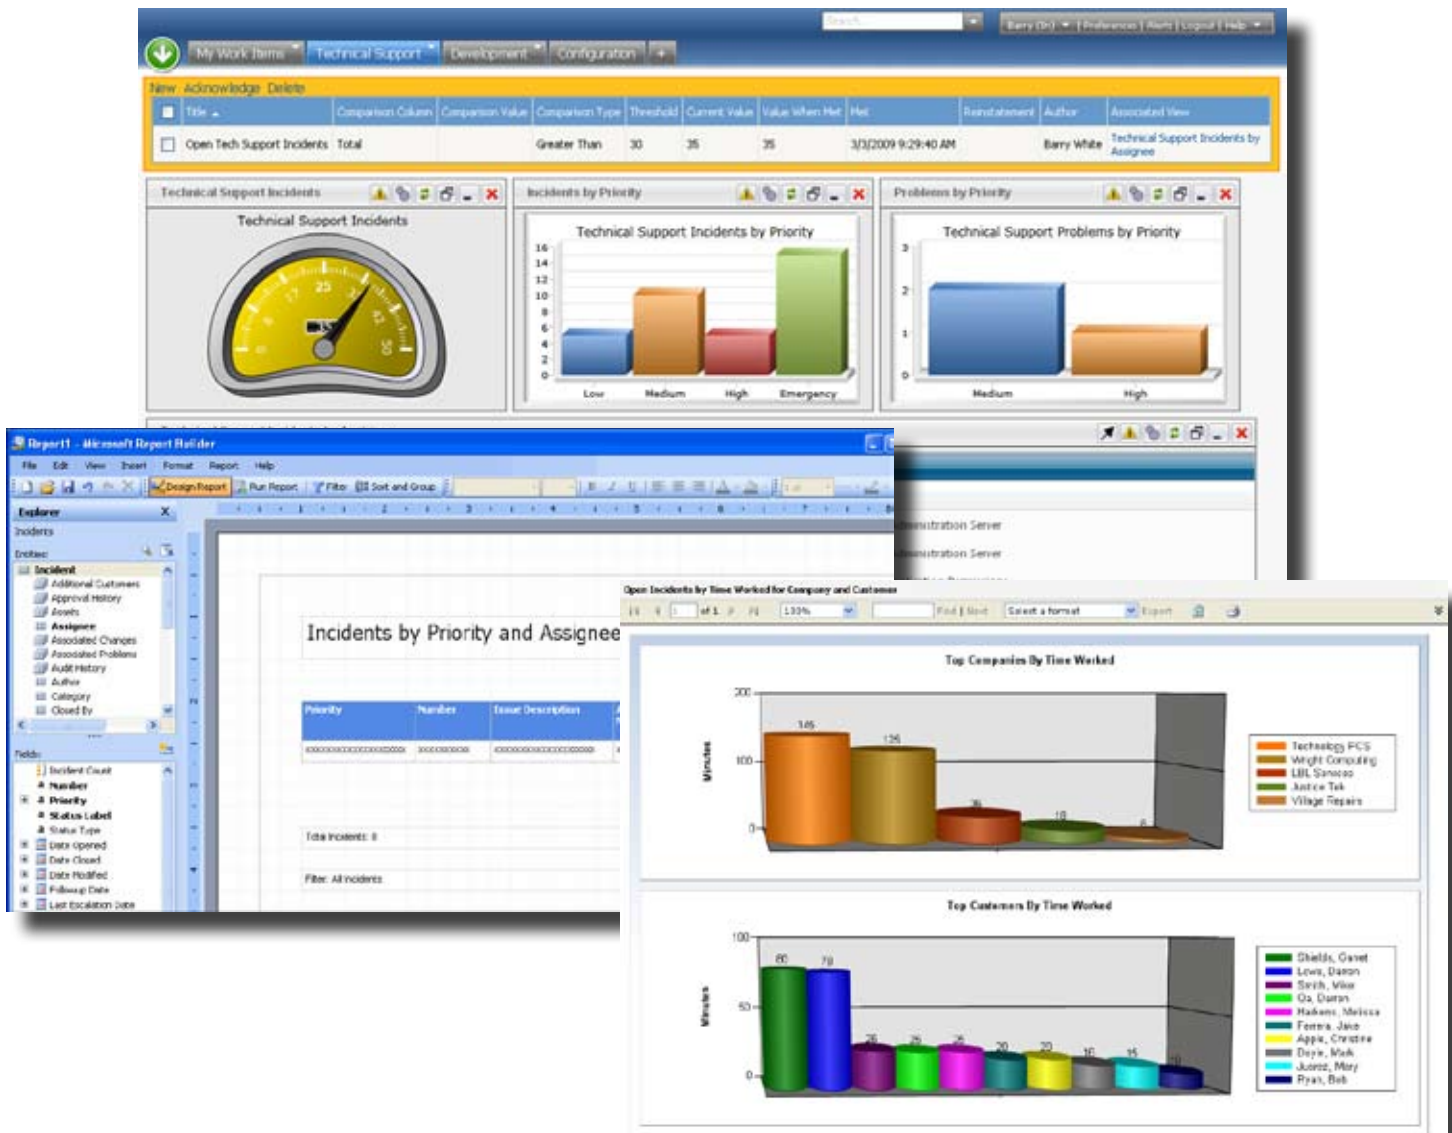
Search...

Barry (Dr) | Preferences | Alerts | Logout | Help

My Work Items | Technical Support | Development | Configuration | +

New Acknowledge Delete

| Title | Comparison Column | Comparison Value | Comparison Type | Threshold | Current Value | Value When Met | Met | Reinstatement | Author | Associated View |
|---|---|---|---|---|---|---|---|---|---|---|
| Open Tech Support Incidents | Total | | Greater Than | 30 | 35 | 35 | 3/3/2009 9:29:40 AM | | Barry White | Technical Support Incidents by Assignee |

Technical Support Incidents

Technical Support Incidents

8 17 25 33 42 0 50

Incidents by Priority

Technical Support Incidents by Priority

16 14 12 10 8 6 4 2 0

Low Medium High Emergency

Problems by Priority

Technical Support Problems by Priority

3 2 1 0

Medium High

ministration Server
ministration Server

Report1 - Microsoft Report Builder

File Edit View Insert Format Report Help

Design Report Run Report Filter Sort and Group

Explorer

Incidents

Entities:

Incident
Additional Customers
Approval History
Assets
Assignee
Associated Changes
Associated Problems
Audit History
Author
Category
Closed By

Fields:

Incident Count
Number
Priority
Status Label
Status Type
Date Opened
Date Closed
Date Modified
Followup Date
Last Escalation Date

Incidents by Priority and Assignee

| Priority | Number | Issue Description |
|---|---|---|
| xxxxxxxxxxxxxxxxxxxx | xxxxxxxxxx | xxxxxxxxxxxxxxxxxx |

Total incidents: 0

Filter: All incidents

Open Incidents by Time Worked for Company and Customer

1 of 1 100% Find | Next Select a format Export

Top Companies By Time Worked

200 100 0

Minutes

145 125 35 18 6

Technology FCS
Wright Computing
LBL Services
Justice Tek
Village Repairs

Top Customers By Time Worked

100 50 0

Minutes

80 79 26 25 25 20 20 16 15 10

Shields, Garet
Lewis, Darren
Smith, Mike
Oa, Darren
Harkens, Melissa
Ferrera, Jake
Apple, Christine
Doyle, Mark
Juarez, Mary
Ryan, Bob